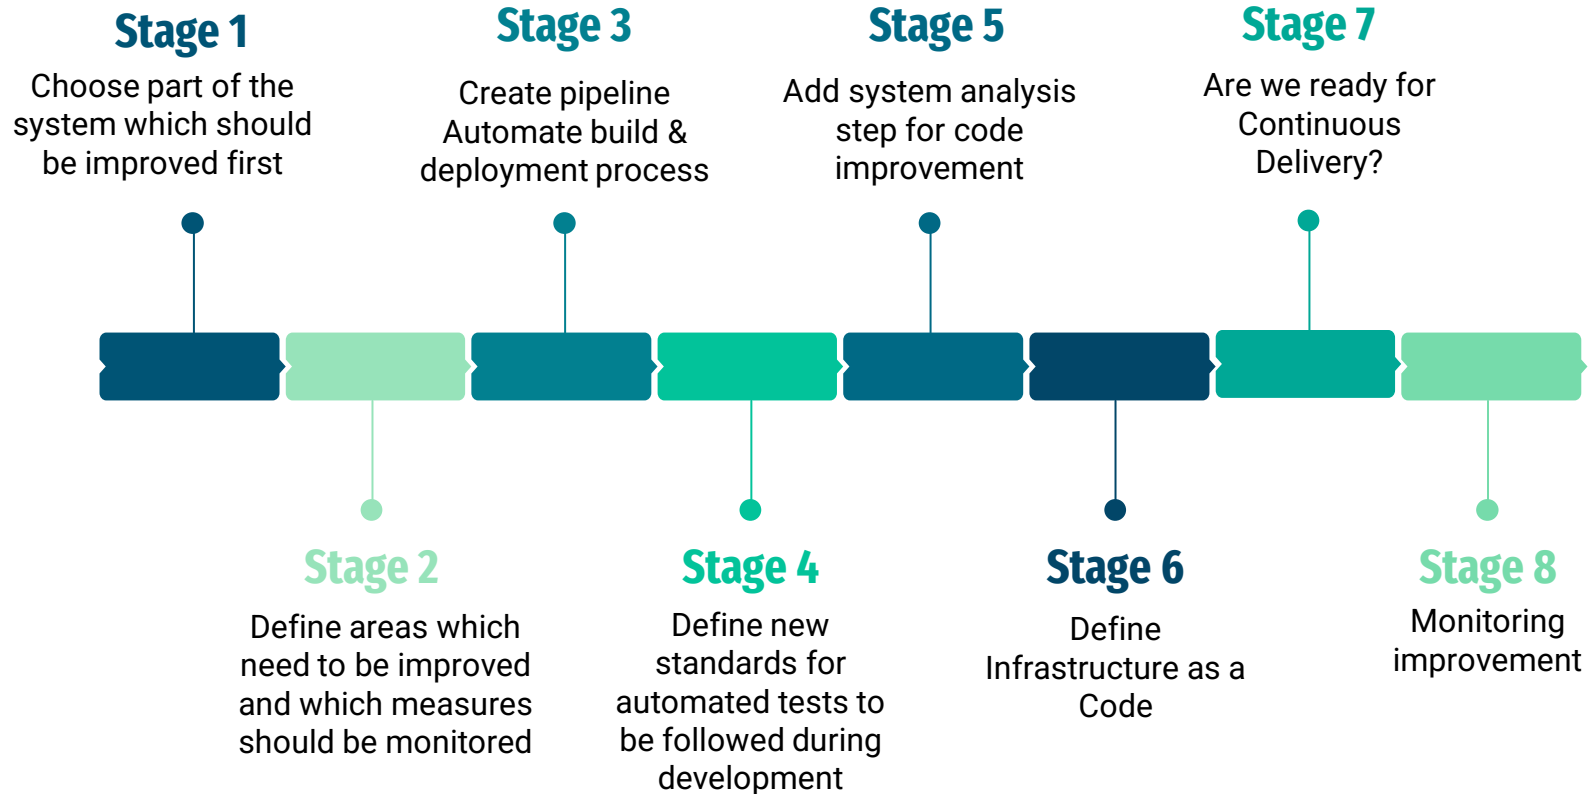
Stage 1
Choose part of the system which should be improved first

Stage 3
Create pipeline
Automate build & deployment process

Stage 5
Add system analysis step for code improvement

Stage 7
Are we ready for Continuous Delivery?

Stage 2
Define areas which need to be improved and which measures should be monitored

Stage 4
Define new standards for automated tests to be followed during development

Stage 6
Define Infrastructure as a Code

Stage 8
Monitoring improvement